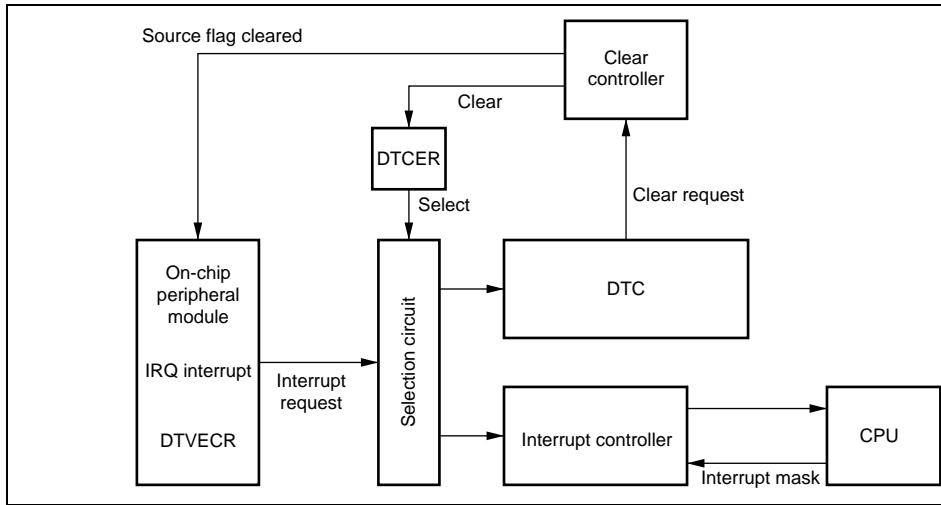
Source flag cleared

Clear controller

Clear

DTCER

Select

Clear request

On-chip peripheral module

IRQ interrupt

DTVECR

Interrupt request

Selection circuit

DTC

Interrupt controller

CPU

Interrupt mask